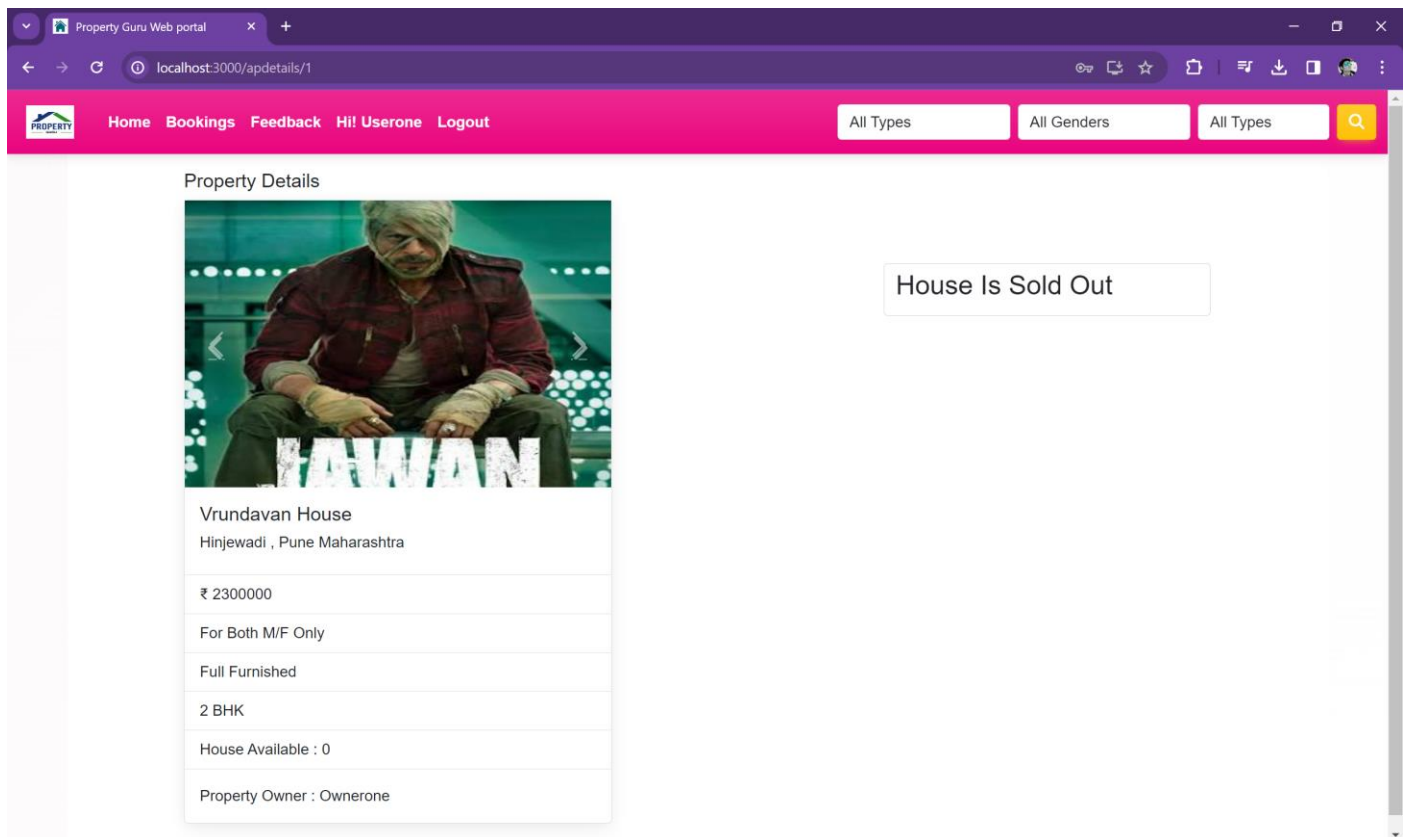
Property Guru Web portal
localhost:3000/apdetails/1

PROPERTY

Home Bookings Feedback Hi! Userone Logout

All Types
All Genders
All Types

Property Details

JAWAN

Vrundavan House
Hinjewadi , Pune Maharashtra

₹ 2300000

For Both M/F Only

Full Furnished

2 BHK

House Available : 0

Property Owner : Ownerone

House Is Sold Out